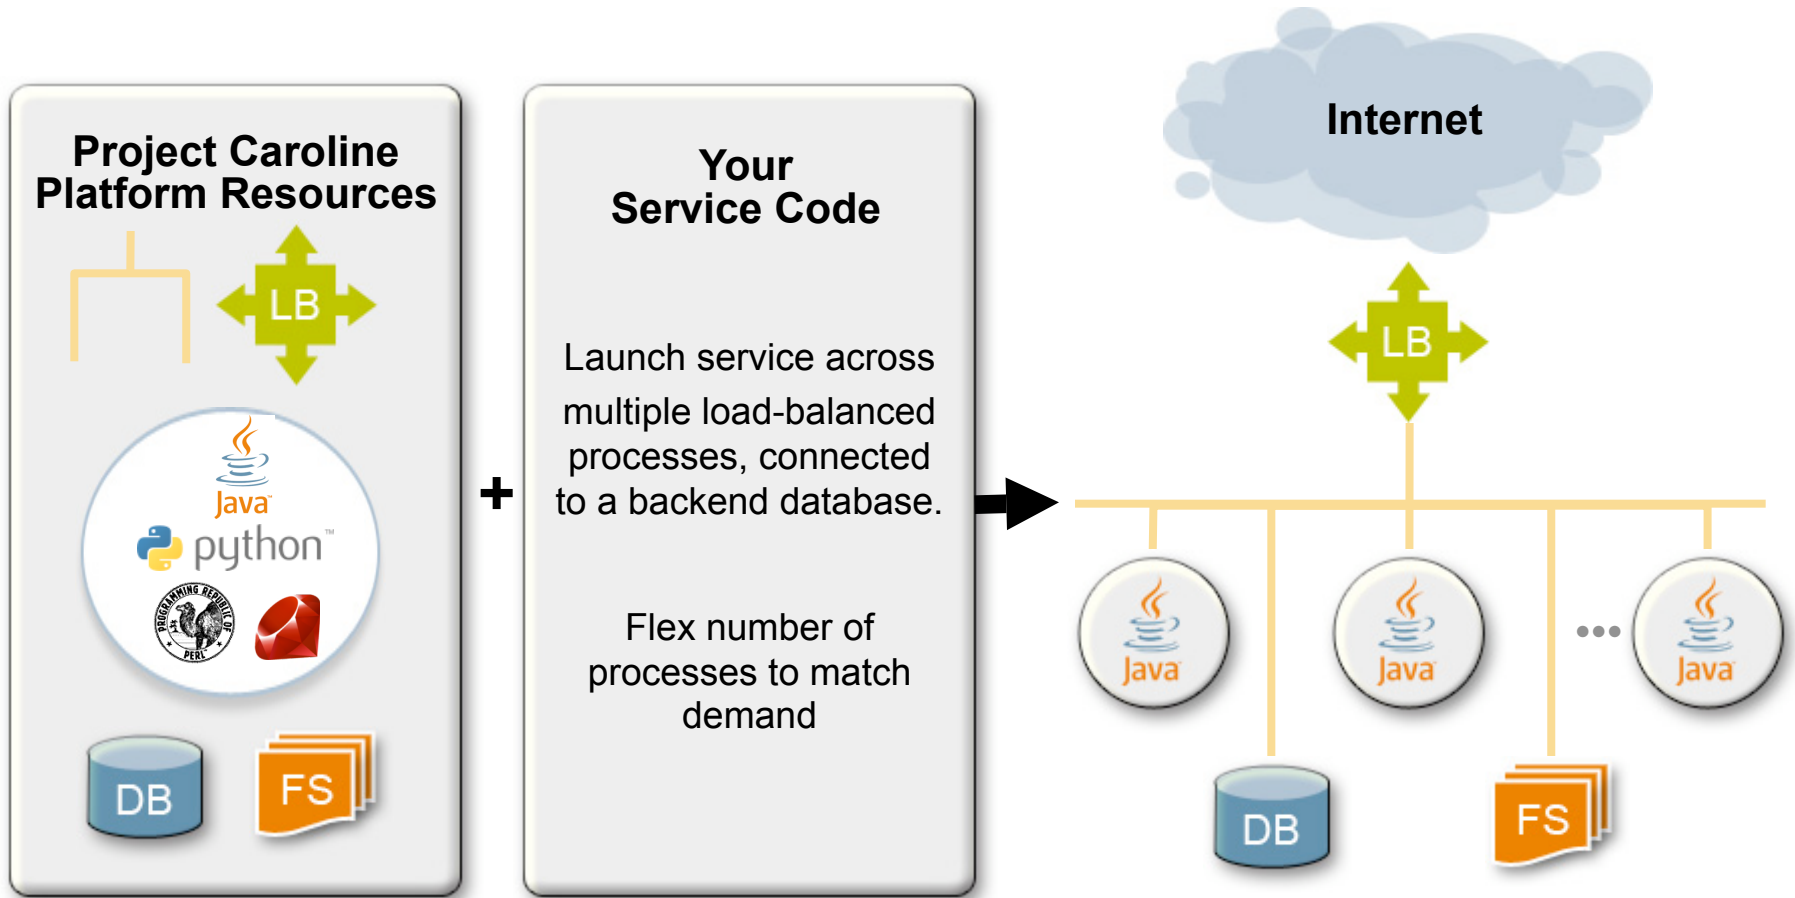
Project Caroline Platform Resources

LB

Java

python™

PROGRAMMING REPUBLIC OF PERL

DB

FS

+

Your Service Code

Launch service across multiple load-balanced processes, connected to a backend database.

Flex number of processes to match demand

Internet

LB

Java

Java

•••

Java

DB

FS